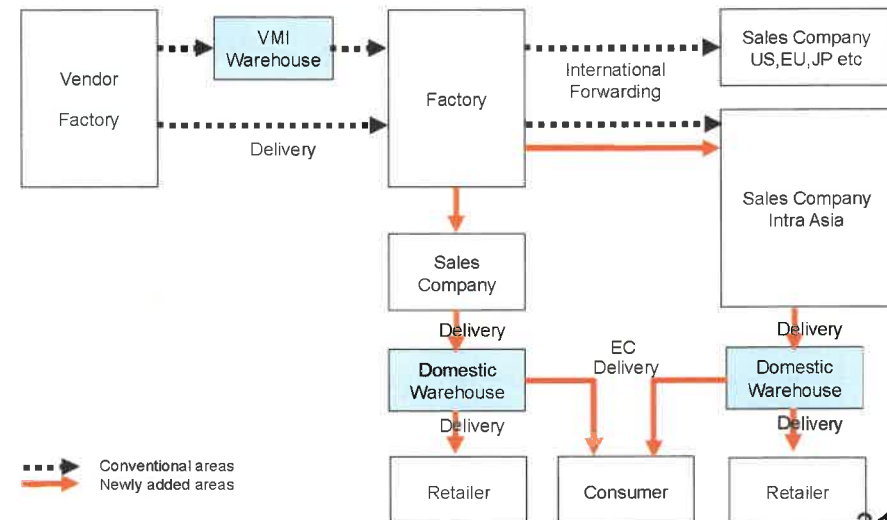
Vendor
Factory

VMI
Warehouse

Delivery

Factory

International
Forwarding

Sales Company
US,EU,JP etc

Sales Company
Intra Asia

Sales
Company

Delivery

Domestic
Warehouse

Delivery

EC
Delivery

Delivery

Domestic
Warehouse

Delivery

Conventional areas
Newly added areas

Retailer

Consumer

Retailer